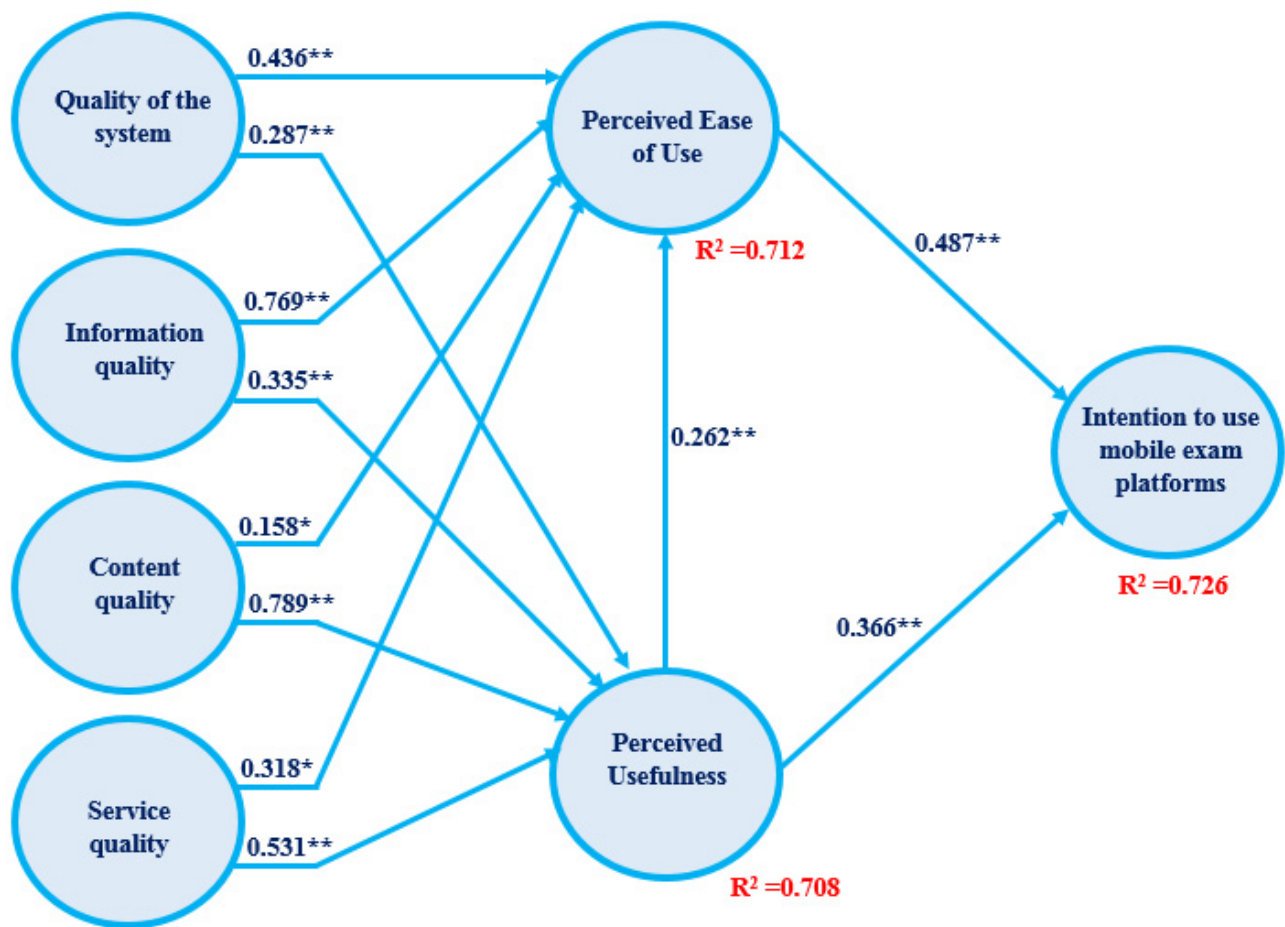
Quality of the system

0.436**

0.287**

Perceived Ease of Use

$R^2$ =0.712

Information quality

0.769**

0.335**

0.487**

0.262**

Intention to use mobile exam platforms

$R^2$ =0.726

Content quality

0.158*

0.789**

0.366**

Service quality

0.318*

0.531**

Perceived Usefulness

$R^2$ =0.708